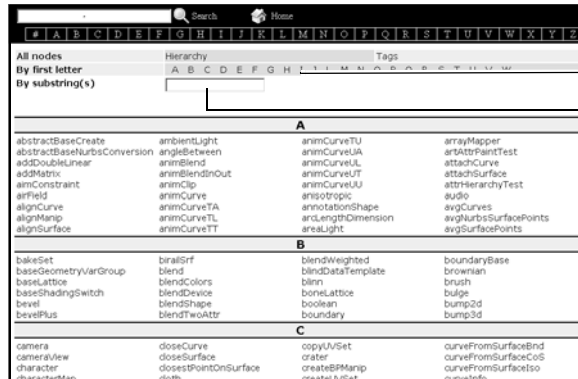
Search Home

# A B C D E F G H I J K L M N O P Q R S T U V W X Y Z

All nodes Hierarchy Tags
By first letter A B C D E F G H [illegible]
By substring(s)

A

| | | | |
|---|---|---|---|
| abstractBaseCreate | ambientLight | animCurveTU | arrayMapper |
| abstractBaseNurbsConversion | angleBetween | animCurveUA | artAttrPaintTest |
| addDoubleLinear | animBlend | animCurveUL | attachCurve |
| addMatrix | animBlendInOut | animCurveUT | attachSurface |
| aimConstraint | animClip | animCurveUU | attrHierarchyTest |
| airField | animCurve | anisotropic | audio |
| alignCurve | animCurveTA | annotationShape | avgCurves |
| alignManip | animCurveTL | arcLengthDimension | avgNurbsSurfacePoints |
| alignSurface | animCurveTT | areaLight | avgSurfacePoints |

B

| | | | |
|---|---|---|---|
| bakeSet | birailSrf | blendWeighted | boundaryBase |
| baseGeometryVarGroup | blend | blindDataTemplate | brownian |
| baseLattice | blendColors | blinn | brush |
| baseShadingSwitch | blendDevice | boneLattice | bulge |
| bevel | blendShape | boolean | bump2d |
| bevelPlus | blendTwoAttr | boundary | bump3d |

C

| | | | |
|---|---|---|---|
| camera | closeCurve | copyUVSet | curveFromSurfaceBnd |
| cameraView | closeSurface | crater | curveFromSurfaceCoS |
| character | closestPointOnSurface | createBPManip | curveFromSurfaceIso |
| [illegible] | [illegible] | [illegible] | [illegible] |